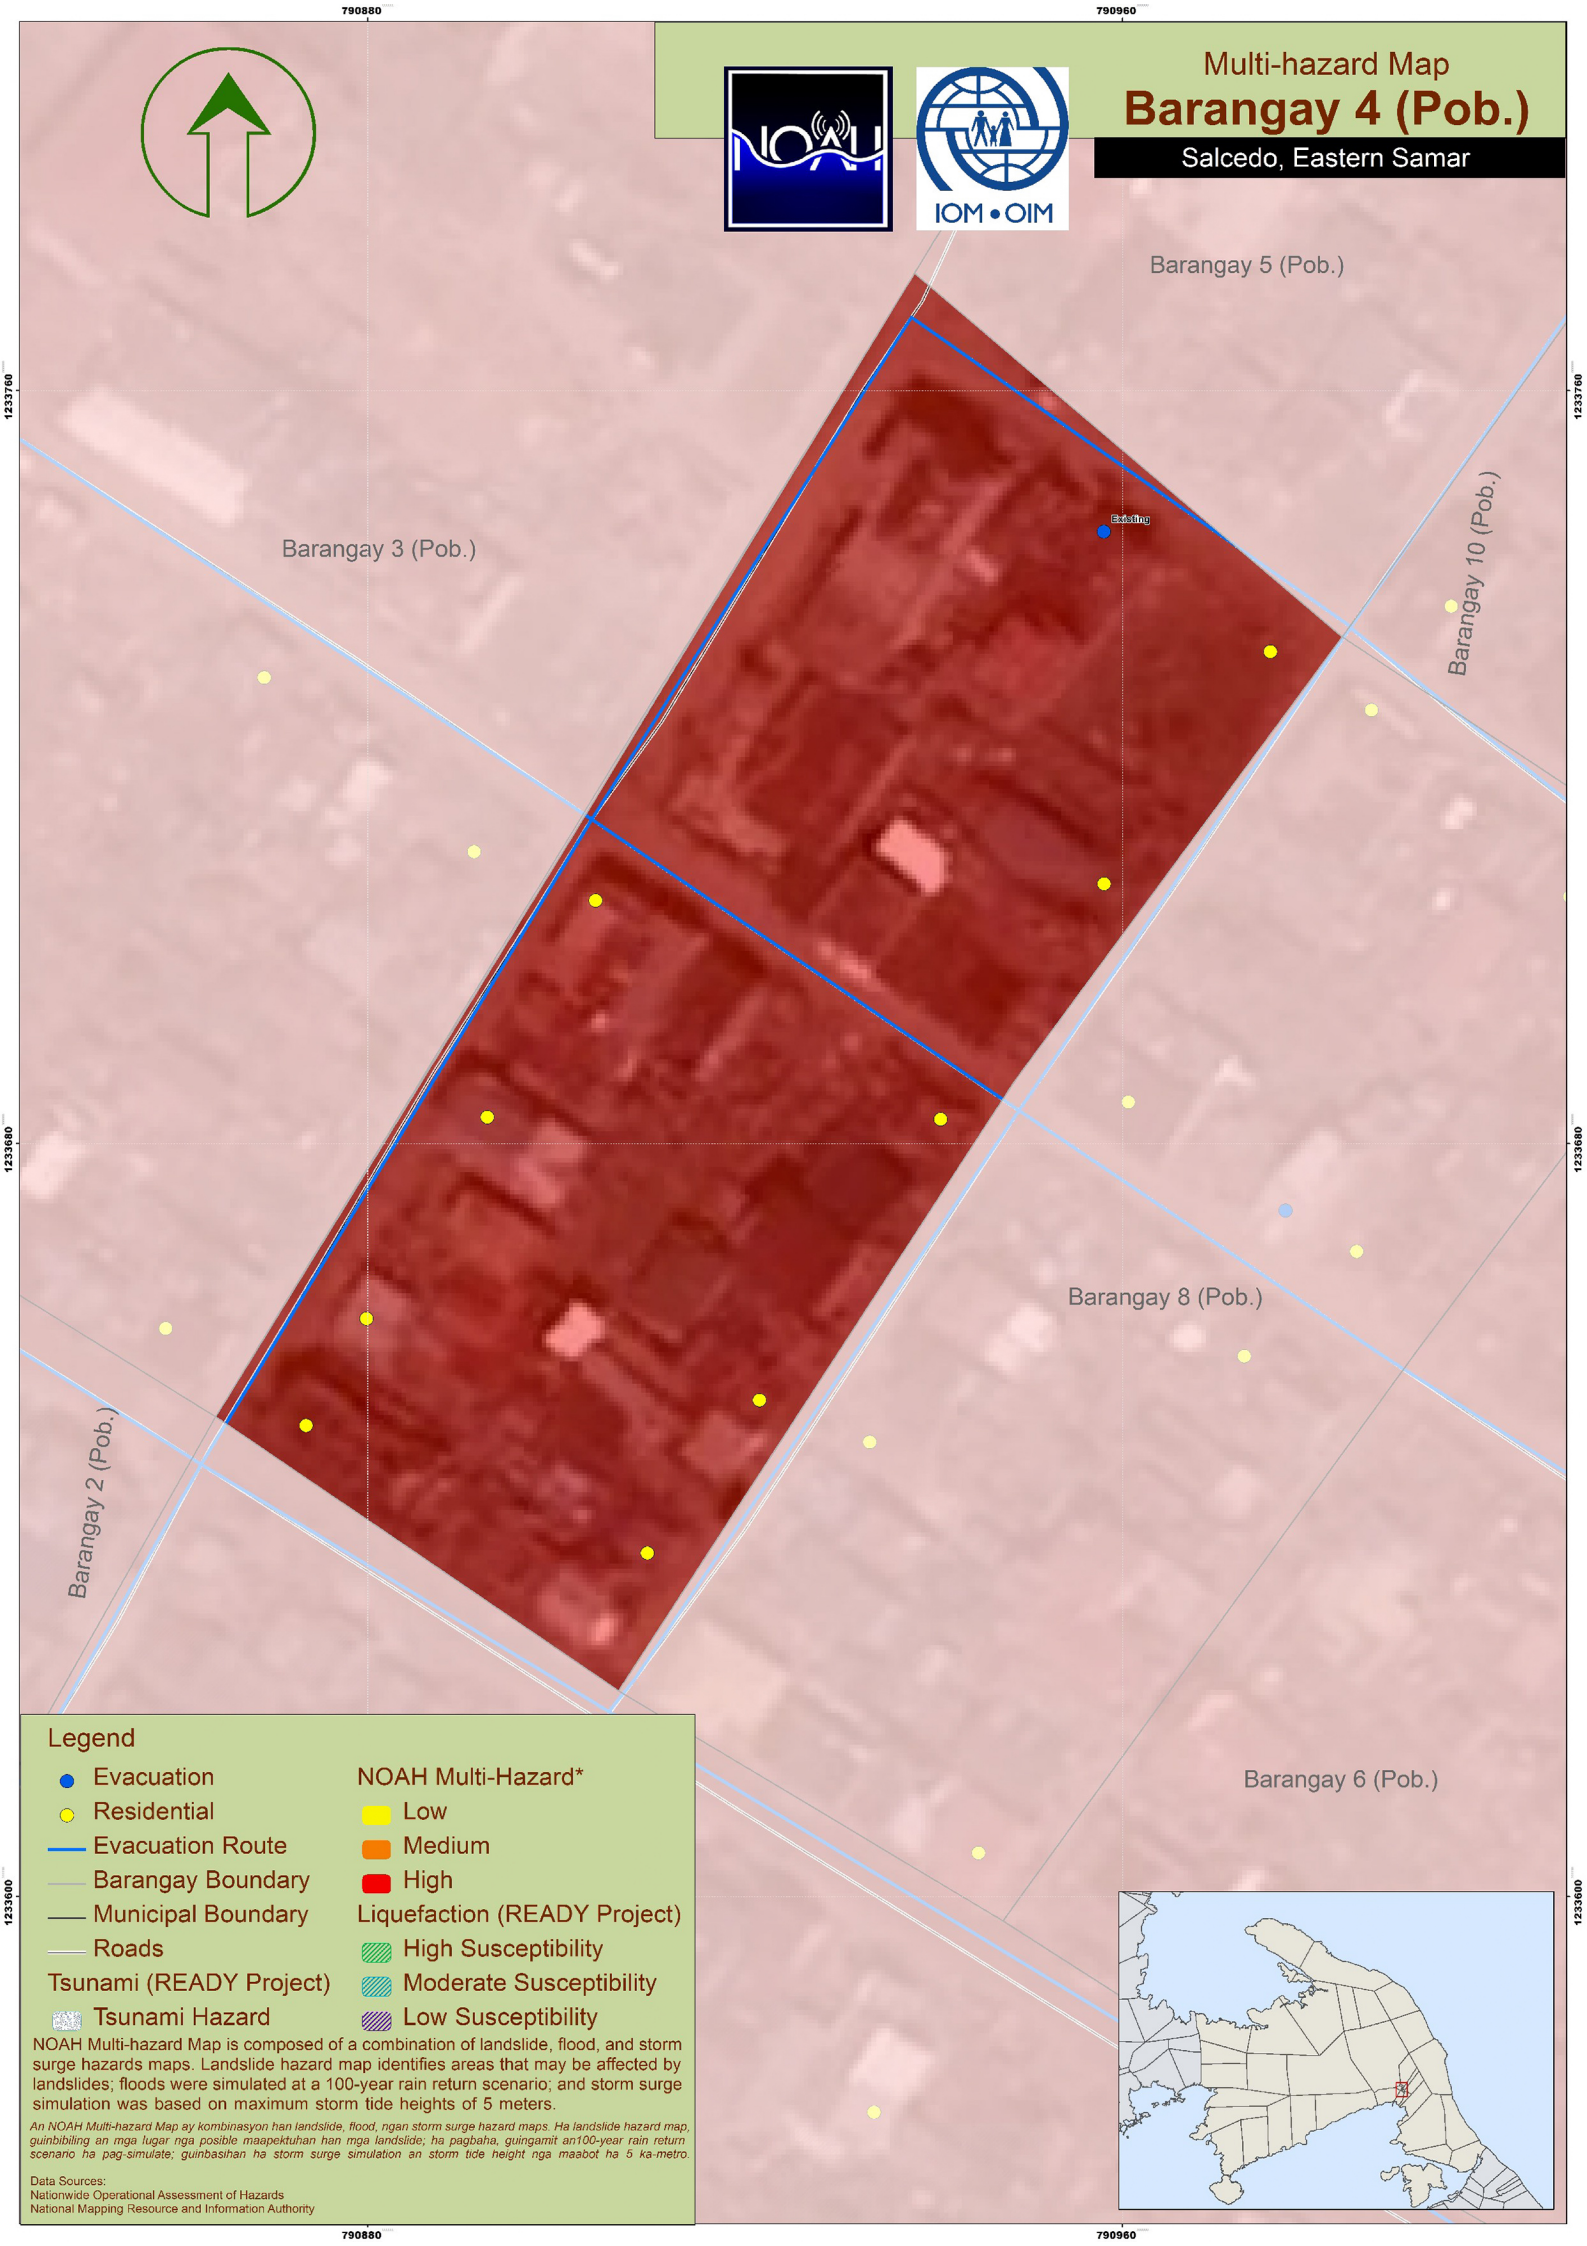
790880
790960

Multi-hazard Map
Barangay 4 (Pob.)
Salcedo, Eastern Samar

NOAH

IOM • OIM

1233760
1233760

Barangay 5 (Pob.)

Barangay 3 (Pob.)

Existing

Barangay 10 (Pob.)

1233680
1233680

Barangay 8 (Pob.)

Barangay 2 (Pob.)

Barangay 6 (Pob.)

Legend
Evacuation
Residential
Evacuation Route
Barangay Boundary
Municipal Boundary
Roads
Tsunami (READY Project)
Tsunami Hazard
NOAH Multi-Hazard*
Low
Medium
High
Liquefaction (READY Project)
High Susceptibility
Moderate Susceptibility
Low Susceptibility

NOAH Multi-hazard Map is composed of a combination of landslide, flood, and storm surge hazards maps. Landslide hazard map identifies areas that may be affected by landslides; floods were simulated at a 100-year rain return scenario; and storm surge simulation was based on maximum storm tide heights of 5 meters.

An NOAH Multi-hazard Map ay kombinasyon han landslide, flood, ngan storm surge hazard maps. Ha landslide hazard map, guinbibiling an mga lugar nga posible maapektuhan han mga landslide; ha pagbaha, guingamit an100-year rain return scenario ha pag-simulate; guinbasihan ha storm surge simulation an storm tide height nga maabot ha 5 ka-metro.

Data Sources:
Nationwide Operational Assessment of Hazards
National Mapping Resource and Information Authority

1233600
1233600

790880
790960